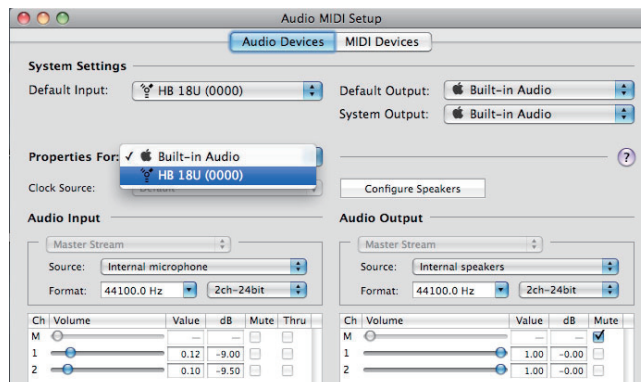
Audio MIDI Setup

Audio Devices | MIDI Devices

System Settings

Default Input: HB 18U (0000)

Default Output: Built-in Audio

System Output: Built-in Audio

Properties For: ✓ Built-in Audio
HB 18U (0000)

?

Clock Source: Default

Configure Speakers

Audio Input

Master Stream

Source: Internal microphone

Format: 44100.0 Hz | 2ch-24bit

| Ch | Volume | Value | dB | Mute | Thru |
|---|---|---|---|---|---|
| M | | — | — | | |
| 1 | | 0.12 | -9.00 | | |
| 2 | | 0.10 | -9.50 | | |

Audio Output

Master Stream

Source: Internal speakers

Format: 44100.0 Hz | 2ch-24bit

| Ch | Volume | Value | dB | Mute |
|---|---|---|---|---|
| M | | — | — | ✓ |
| 1 | | 1.00 | -0.00 | |
| 2 | | 1.00 | -0.00 | |